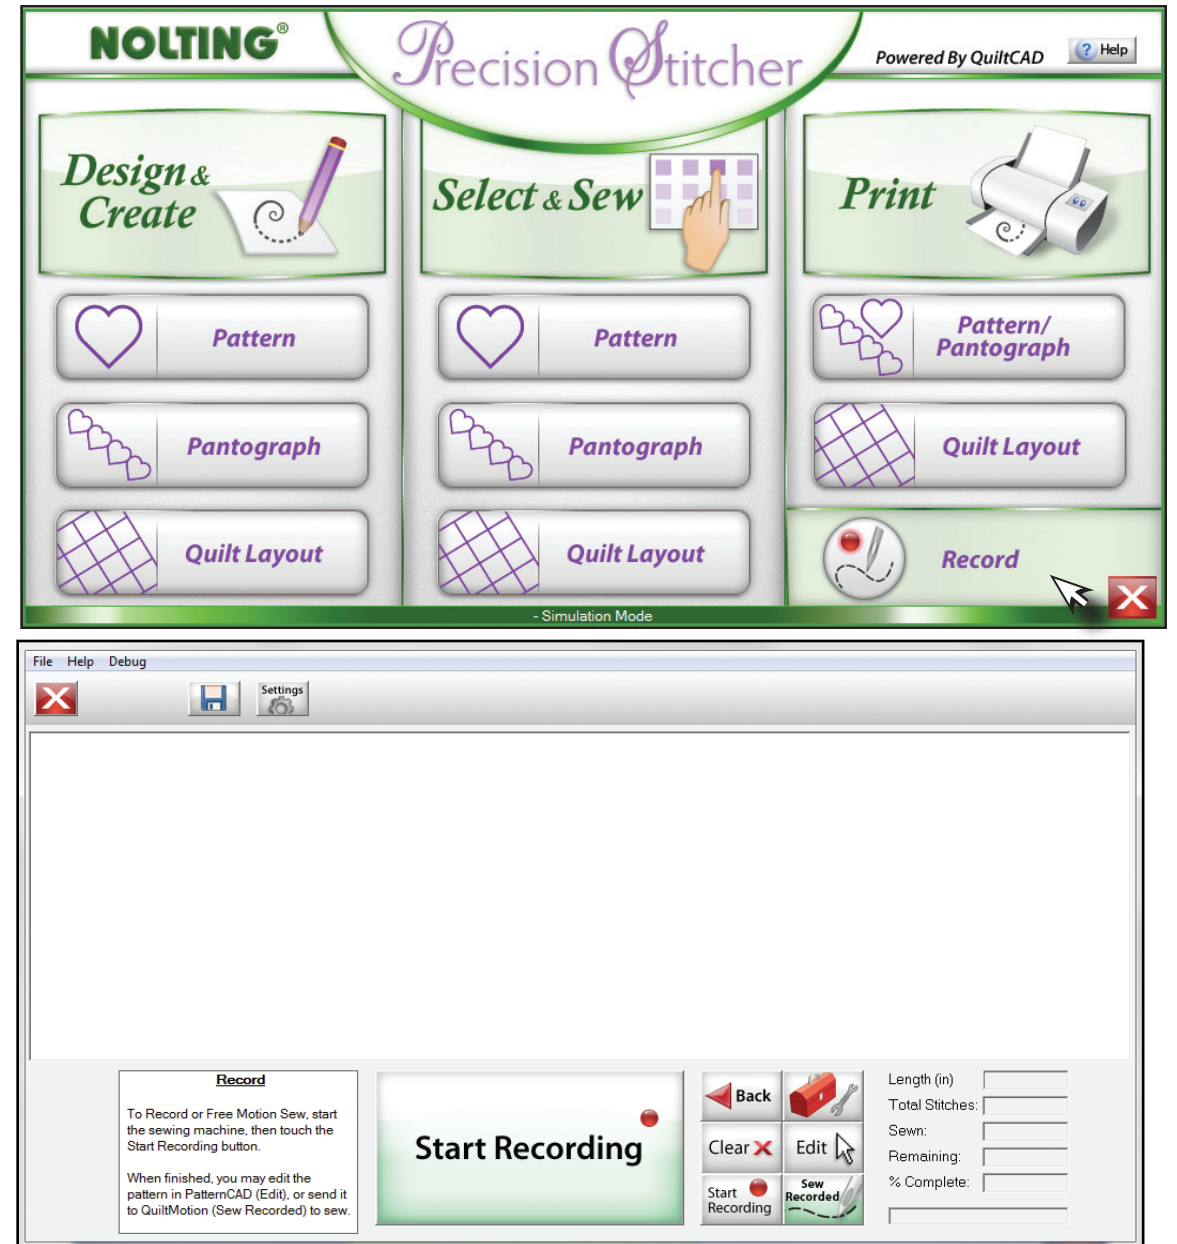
NOLTING®

Precision Stitcher

Powered By QuiltCAD

Help

Design & Create

Select & Sew

Print

Pattern

Pattern

Pattern/ Pantograph

Pantograph

Pantograph

Quilt Layout

Quilt Layout

Quilt Layout

Record

- Simulation Mode

File Help Debug

Settings

Record

To Record or Free Motion Sew, start the sewing machine, then touch the Start Recording button.

When finished, you may edit the pattern in PatternCAD (Edit), or send it to QuiltMotion (Sew Recorded) to sew.

Start Recording

Back

Clear

Edit

Start Recording

Sew Recorded

Length (in)

Total Stitches:

Sewn:

Remaining:

% Complete: